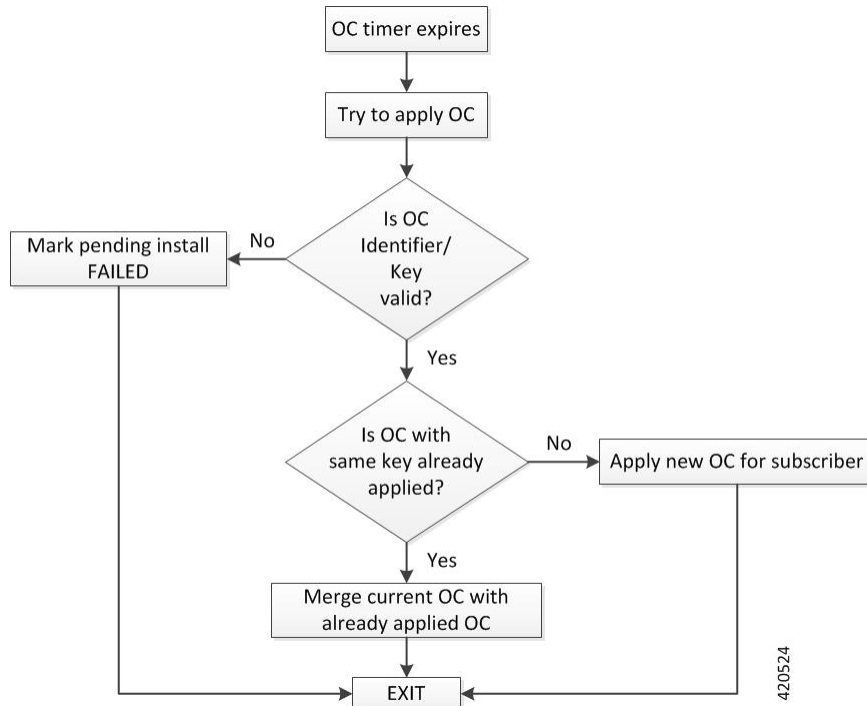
OC timer expires

Try to apply OC

Is OC Identifier/ Key valid?

No

Mark pending install FAILED

Yes

Is OC with same key already applied?

No

Apply new OC for subscriber

Yes

Merge current OC with already applied OC

EXIT

420524